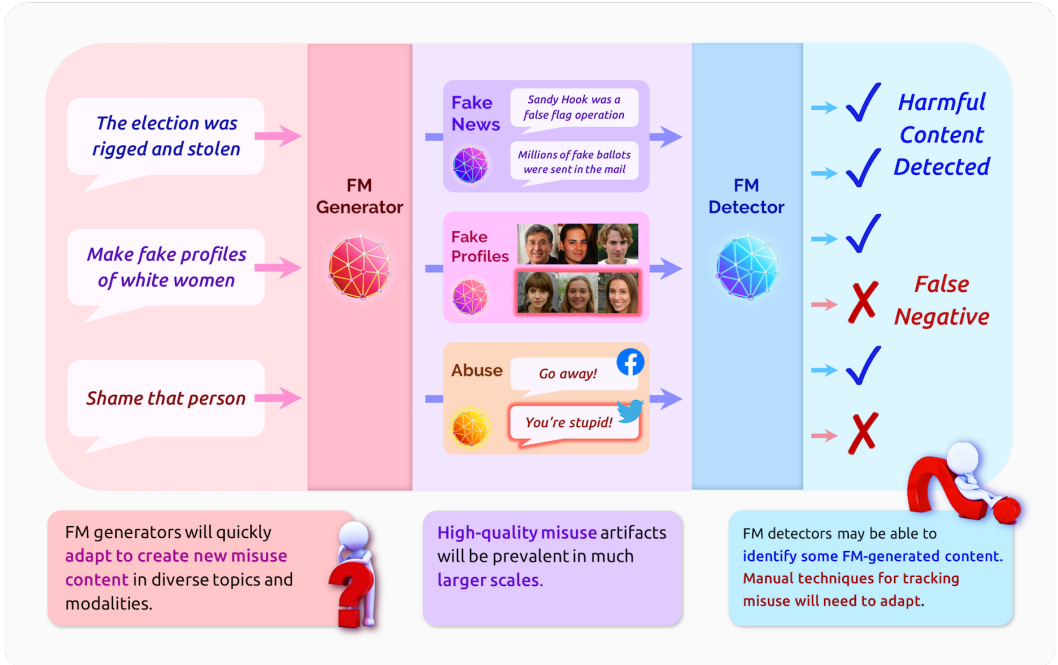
The election was rigged and stolen

Make fake profiles of white women

Shame that person

FM Generator

Fake News

Sandy Hook was a false flag operation

Millions of fake ballots were sent in the mail

Fake Profiles

Abuse

Go away!

You're stupid!

FM Detector

Harmful Content Detected

False Negative

FM generators will quickly adapt to create new misuse content in diverse topics and modalities.

High-quality misuse artifacts will be prevalent in much larger scales.

FM detectors may be able to identify some FM-generated content. Manual techniques for tracking misuse will need to adapt.